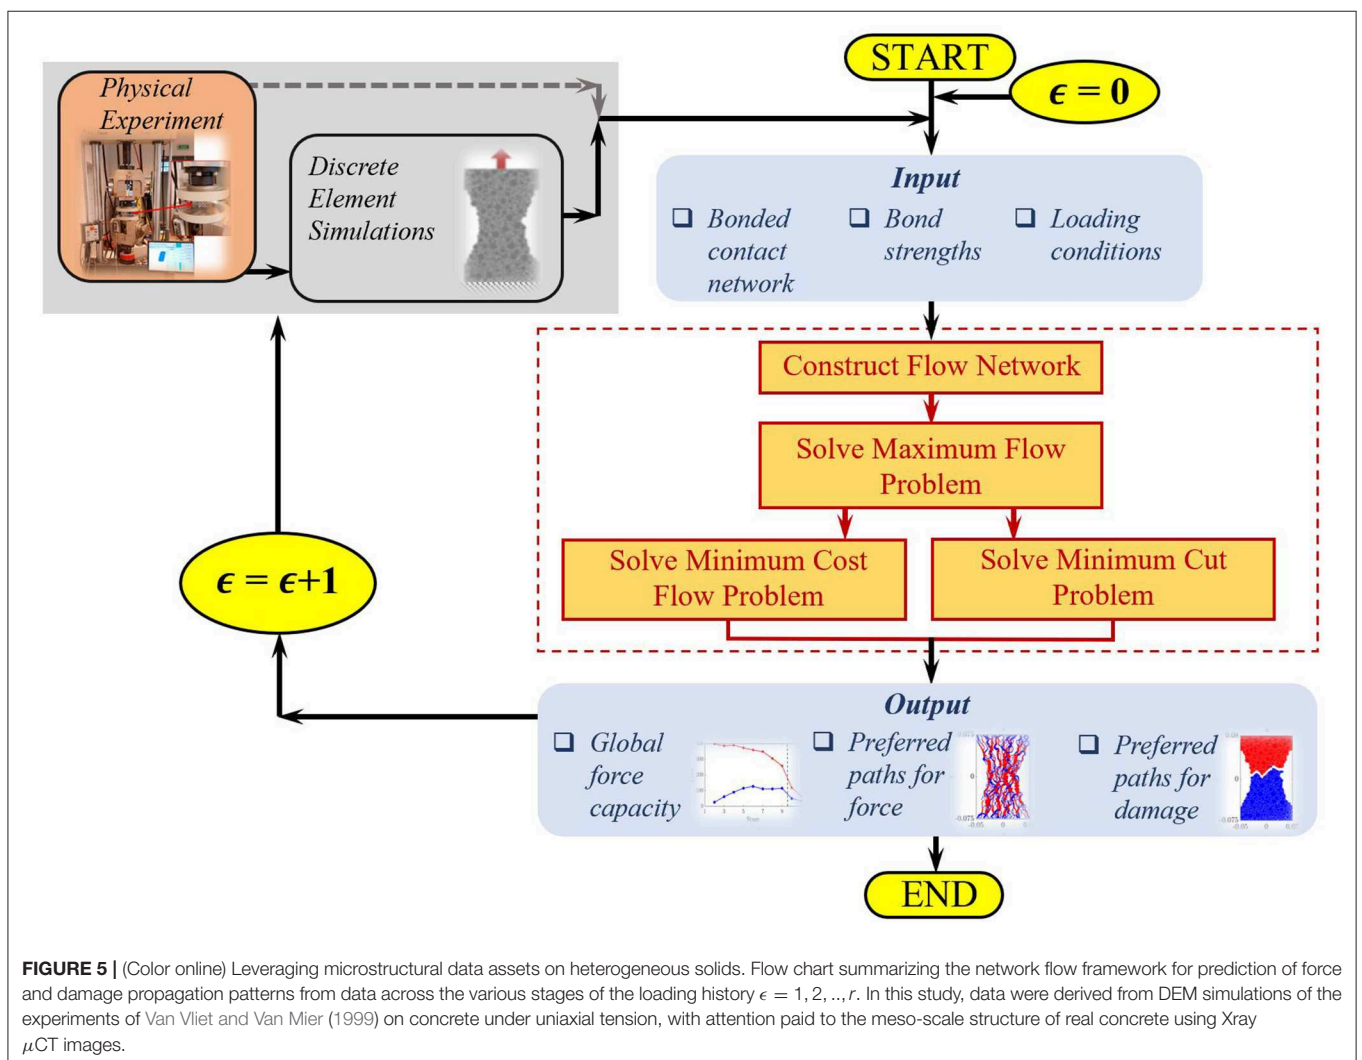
START

$\epsilon = 0$

Physical Experiment

Discrete Element Simulations

Input

❑ Bonded contact network ❑ Bond strengths ❑ Loading conditions

Construct Flow Network

Solve Maximum Flow Problem

Solve Minimum Cost Flow Problem

Solve Minimum Cut Problem

$\epsilon = \epsilon+1$

Output

❑ Global force capacity ❑ Preferred paths for force ❑ Preferred paths for damage

END

FIGURE 5 | (Color online) Leveraging microstructural data assets on heterogeneous solids. Flow chart summarizing the network flow framework for prediction of force and damage propagation patterns from data across the various stages of the loading history $\epsilon = 1, 2, .., r$. In this study, data were derived from DEM simulations of the experiments of Van Vliet and Van Mier (1999) on concrete under uniaxial tension, with attention paid to the meso-scale structure of real concrete using Xray $\mu$CT images.